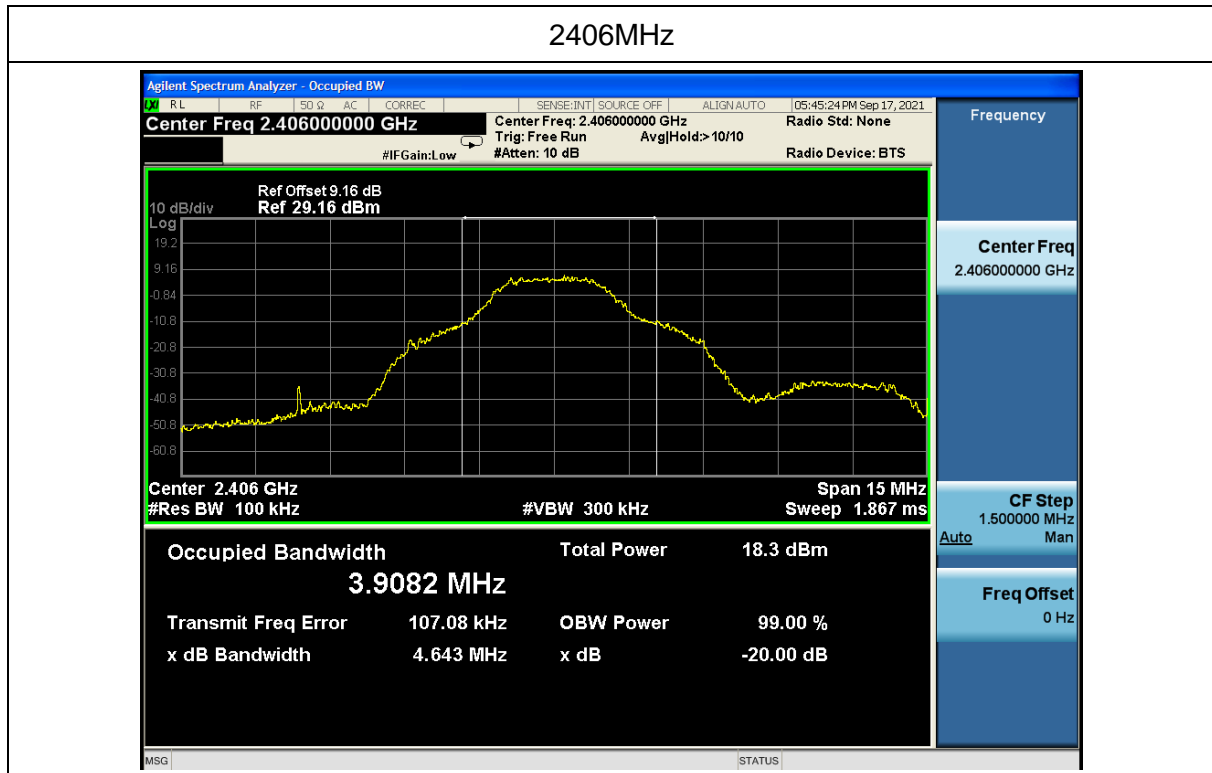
2406MHz

Agilent Spectrum Analyzer - Occupied BW

RL RF 50 Ω AC CORREC SENSE:INT SOURCE OFF ALIGN AUTO 05:45:24 PM Sep 17, 2021

Center Freq 2.406000000 GHz

Center Freq: 2.406000000 GHz
Trig: Free Run Avg|Hold:>10/10
#IFGain:Low #Atten: 10 dB

Radio Std: None
Radio Device: BTS

Frequency

Ref Offset 9.16 dB
10 dB/div Ref 29.16 dBm
Log
19.2
9.16
-0.84
-10.8
-20.8
-30.8
-40.8
-50.8
-60.8

Center 2.406 GHz
#Res BW 100 kHz
#VBW 300 kHz
Span 15 MHz
Sweep 1.867 ms

Center Freq
2.406000000 GHz

Occupied Bandwidth
3.9082 MHz

Total Power 18.3 dBm

Transmit Freq Error 107.08 kHz
OBW Power 99.00 %
x dB Bandwidth 4.643 MHz
x dB -20.00 dB

CF Step
1.500000 MHz
Auto Man

Freq Offset
0 Hz

MSG
STATUS